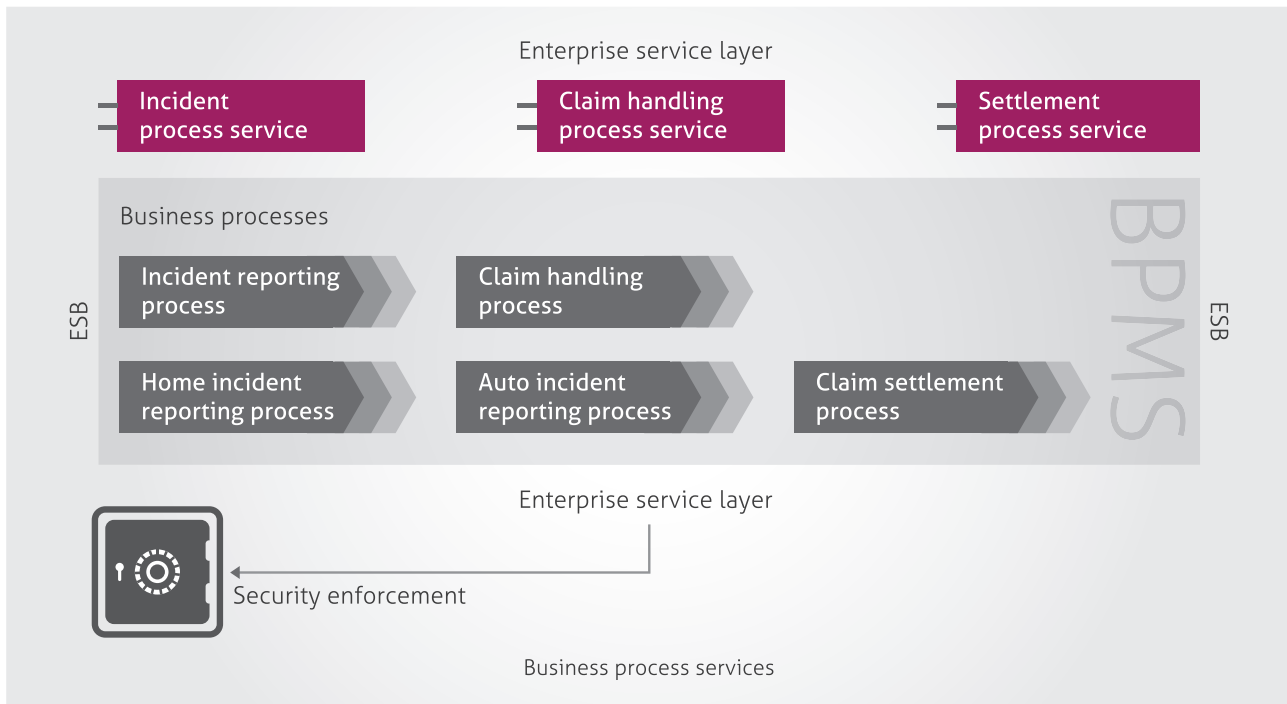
Enterprise service layer

Incident process service

Claim handling process service

Settlement process service

Business processes

Incident reporting process

Claim handling process

Home incident reporting process

Auto incident reporting process

Claim settlement process

BPMS

ESB

ESB

Enterprise service layer

Security enforcement

Business process services